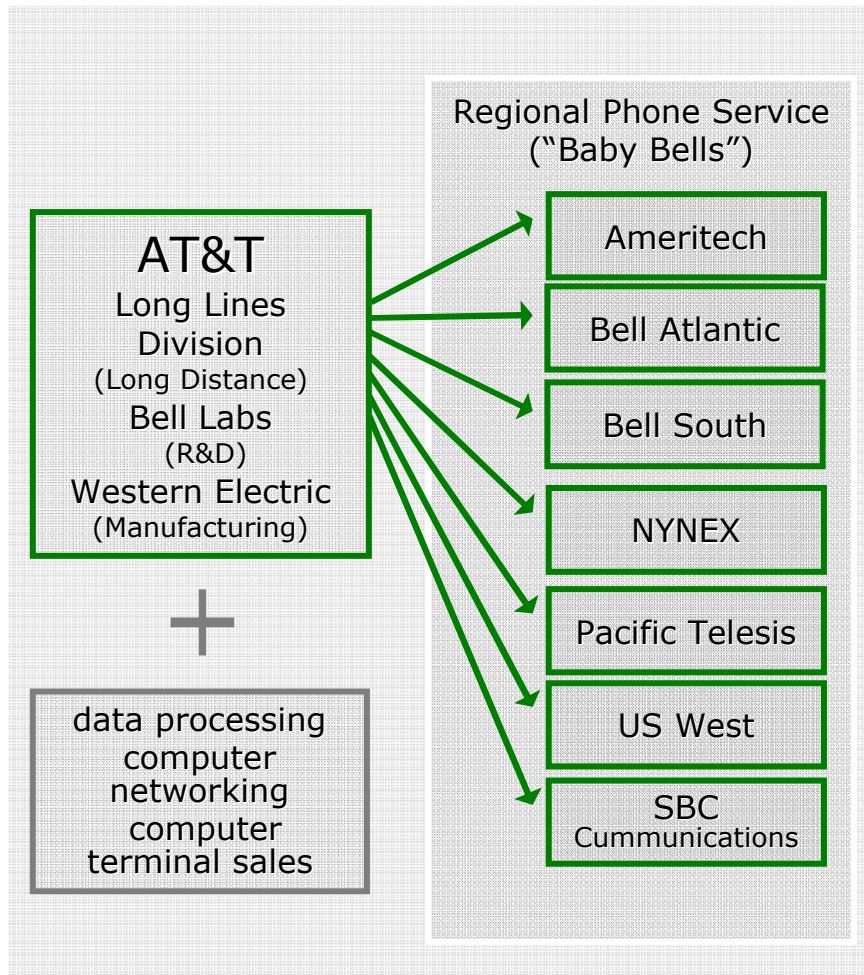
AT&T
Long Lines Division
(Long Distance)
Bell Labs
(R&D)
Western Electric
(Manufacturing)

+

data processing
computer networking
computer terminal sales

Regional Phone Service
("Baby Bells")

Ameritech

Bell Atlantic

Bell South

NYNEX

Pacific Telesis

US West

SBC
Cummunications